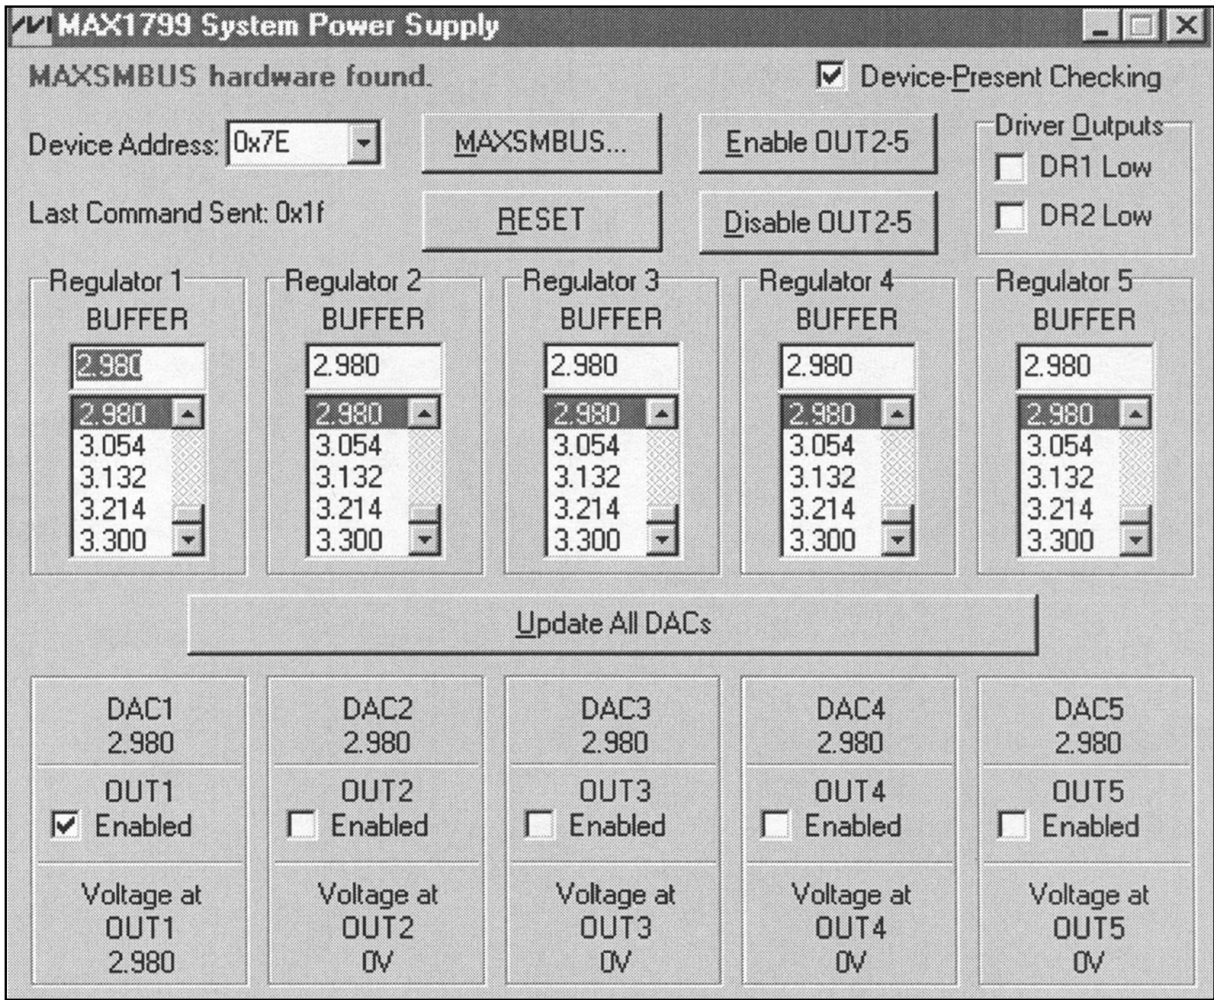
MAX1799 System Power Supply

MAXSMBUS hardware found.

Device-Present Checking

Device Address: 0x7E

MAXSMBUS...

Enable OUT2-5

Driver Outputs
DR1 Low
DR2 Low

Last Command Sent: 0x1f

RESET

Disable OUT2-5

Regulator 1
BUFFER
2.980
2.980
3.054
3.132
3.214
3.300

Regulator 2
BUFFER
2.980
2.980
3.054
3.132
3.214
3.300

Regulator 3
BUFFER
2.980
2.980
3.054
3.132
3.214
3.300

Regulator 4
BUFFER
2.980
2.980
3.054
3.132
3.214
3.300

Regulator 5
BUFFER
2.980
2.980
3.054
3.132
3.214
3.300

Update All DACs

DAC1
2.980
OUT1
Enabled
Voltage at
OUT1
2.980

DAC2
2.980
OUT2
Enabled
Voltage at
OUT2
0V

DAC3
2.980
OUT3
Enabled
Voltage at
OUT3
0V

DAC4
2.980
OUT4
Enabled
Voltage at
OUT4
0V

DAC5
2.980
OUT5
Enabled
Voltage at
OUT5
0V